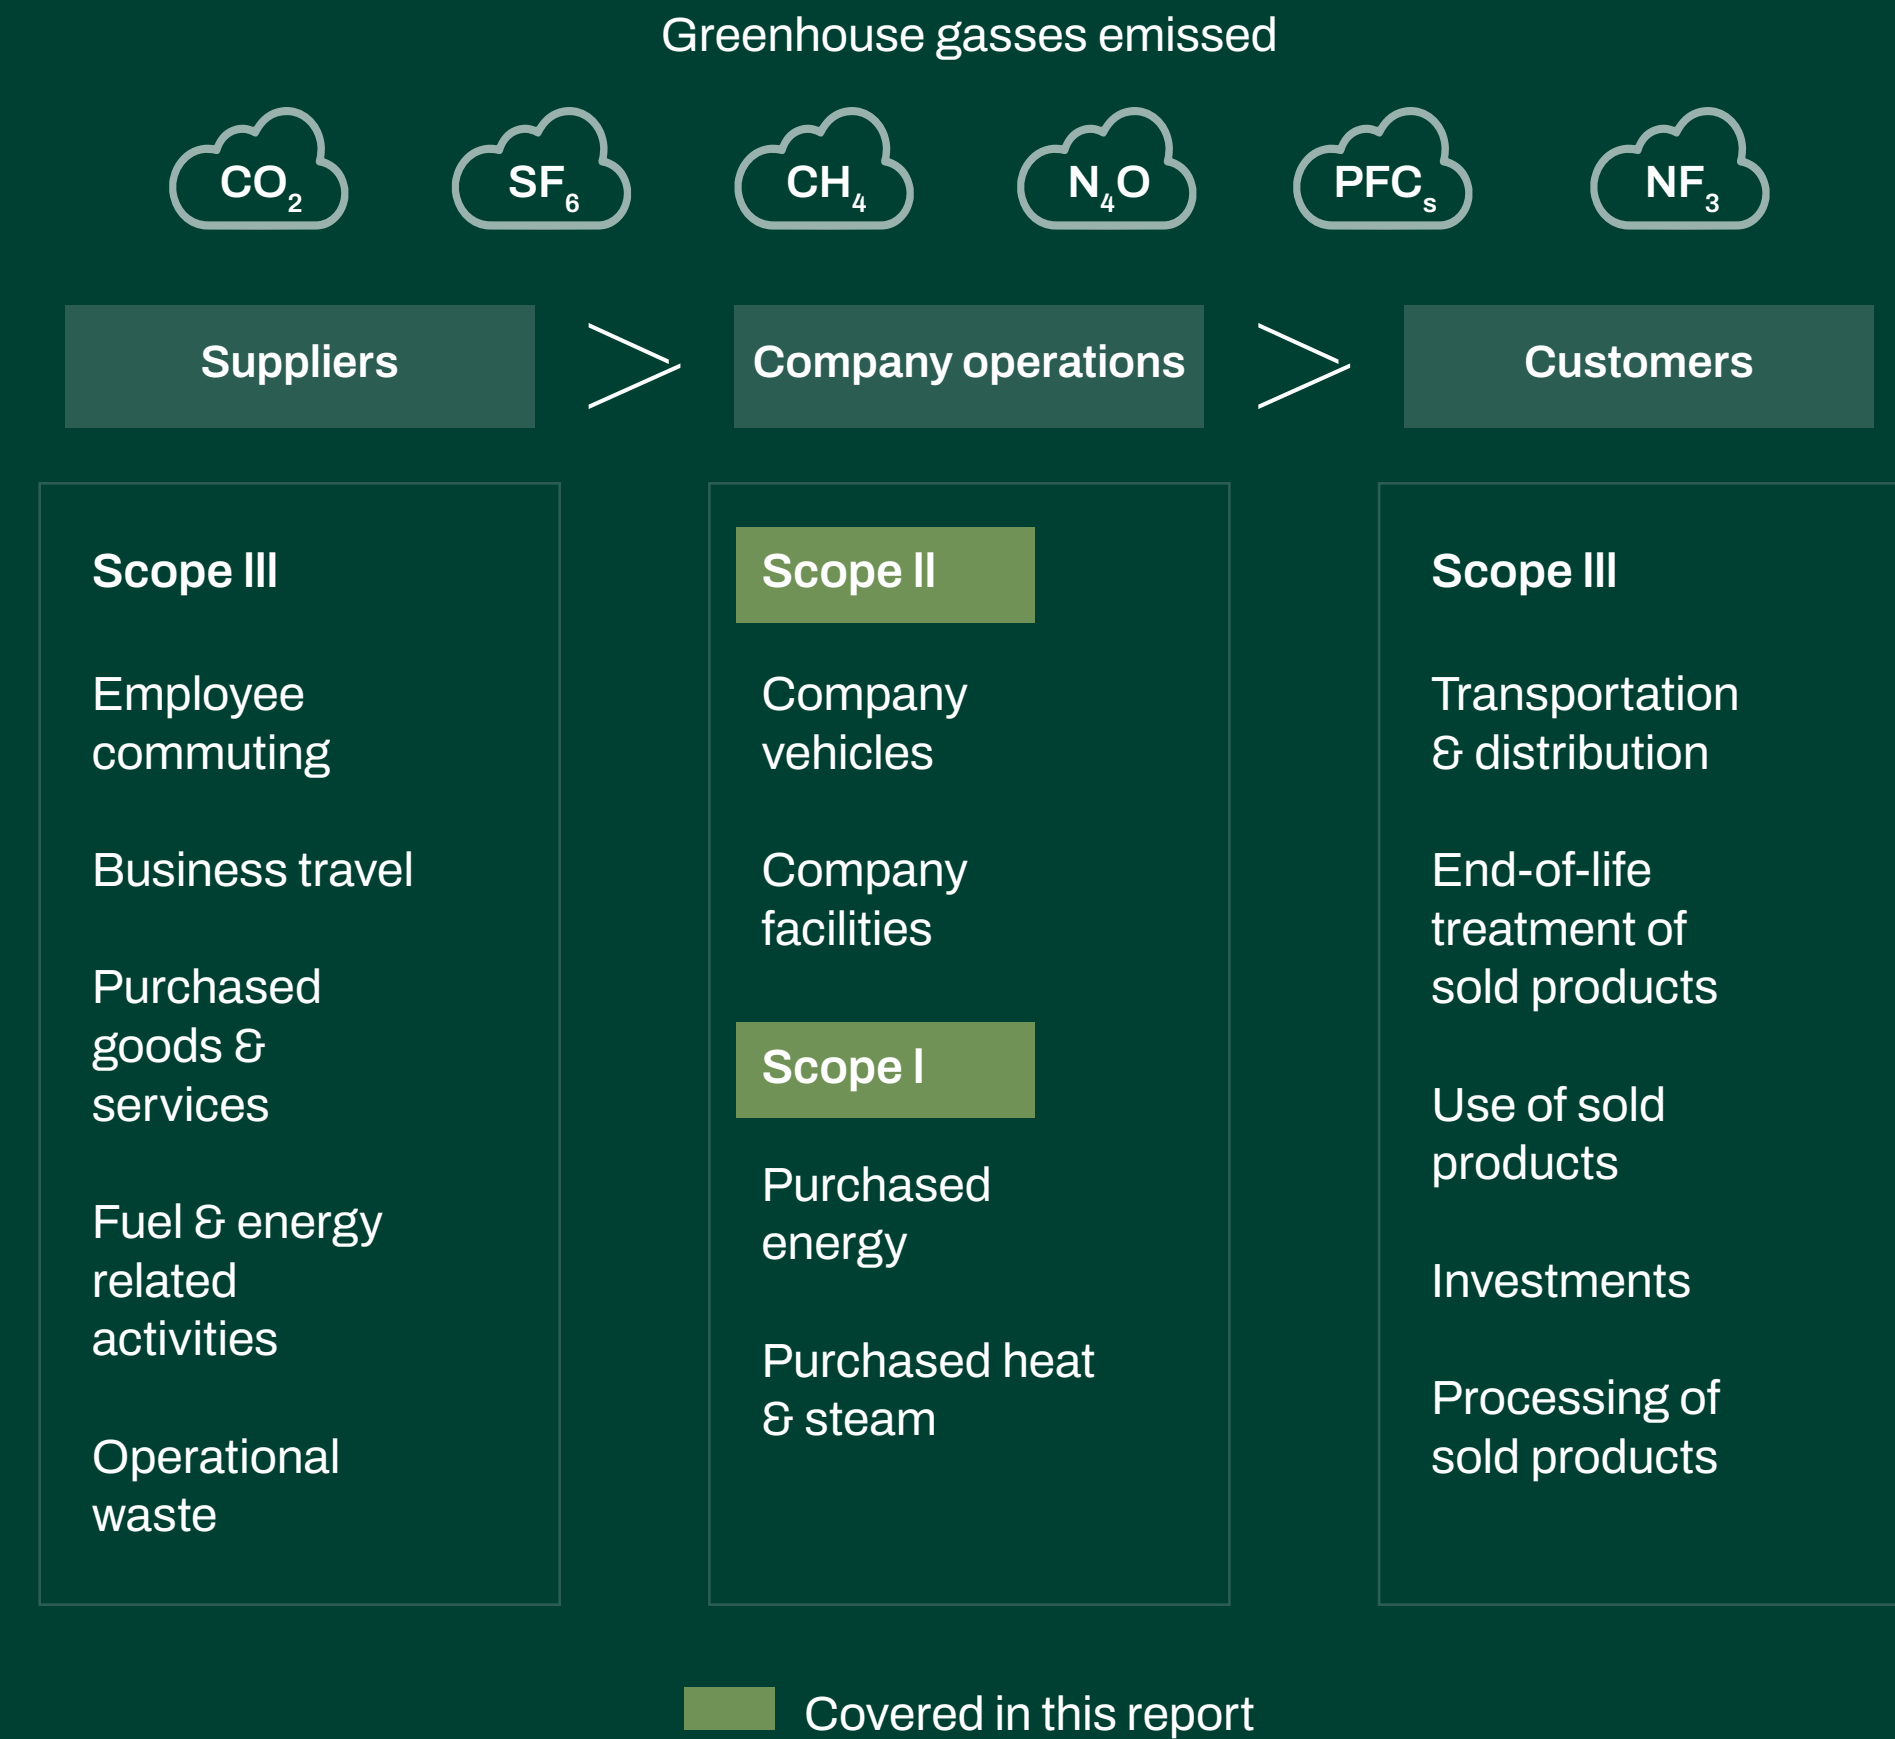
Greenhouse gasses emissed

$CO_2$ $SF_6$ $CH_4$ $N_4O$ $PFC_s$ $NF_3$

Suppliers

Company operations

Customers

Scope III

Employee commuting

Business travel

Purchased goods & services

Fuel & energy related activities

Operational waste

Scope II

Company vehicles

Company facilities

Scope I

Purchased energy

Purchased heat & steam

Scope III

Transportation & distribution

End-of-life treatment of sold products

Use of sold products

Investments

Processing of sold products

Covered in this report